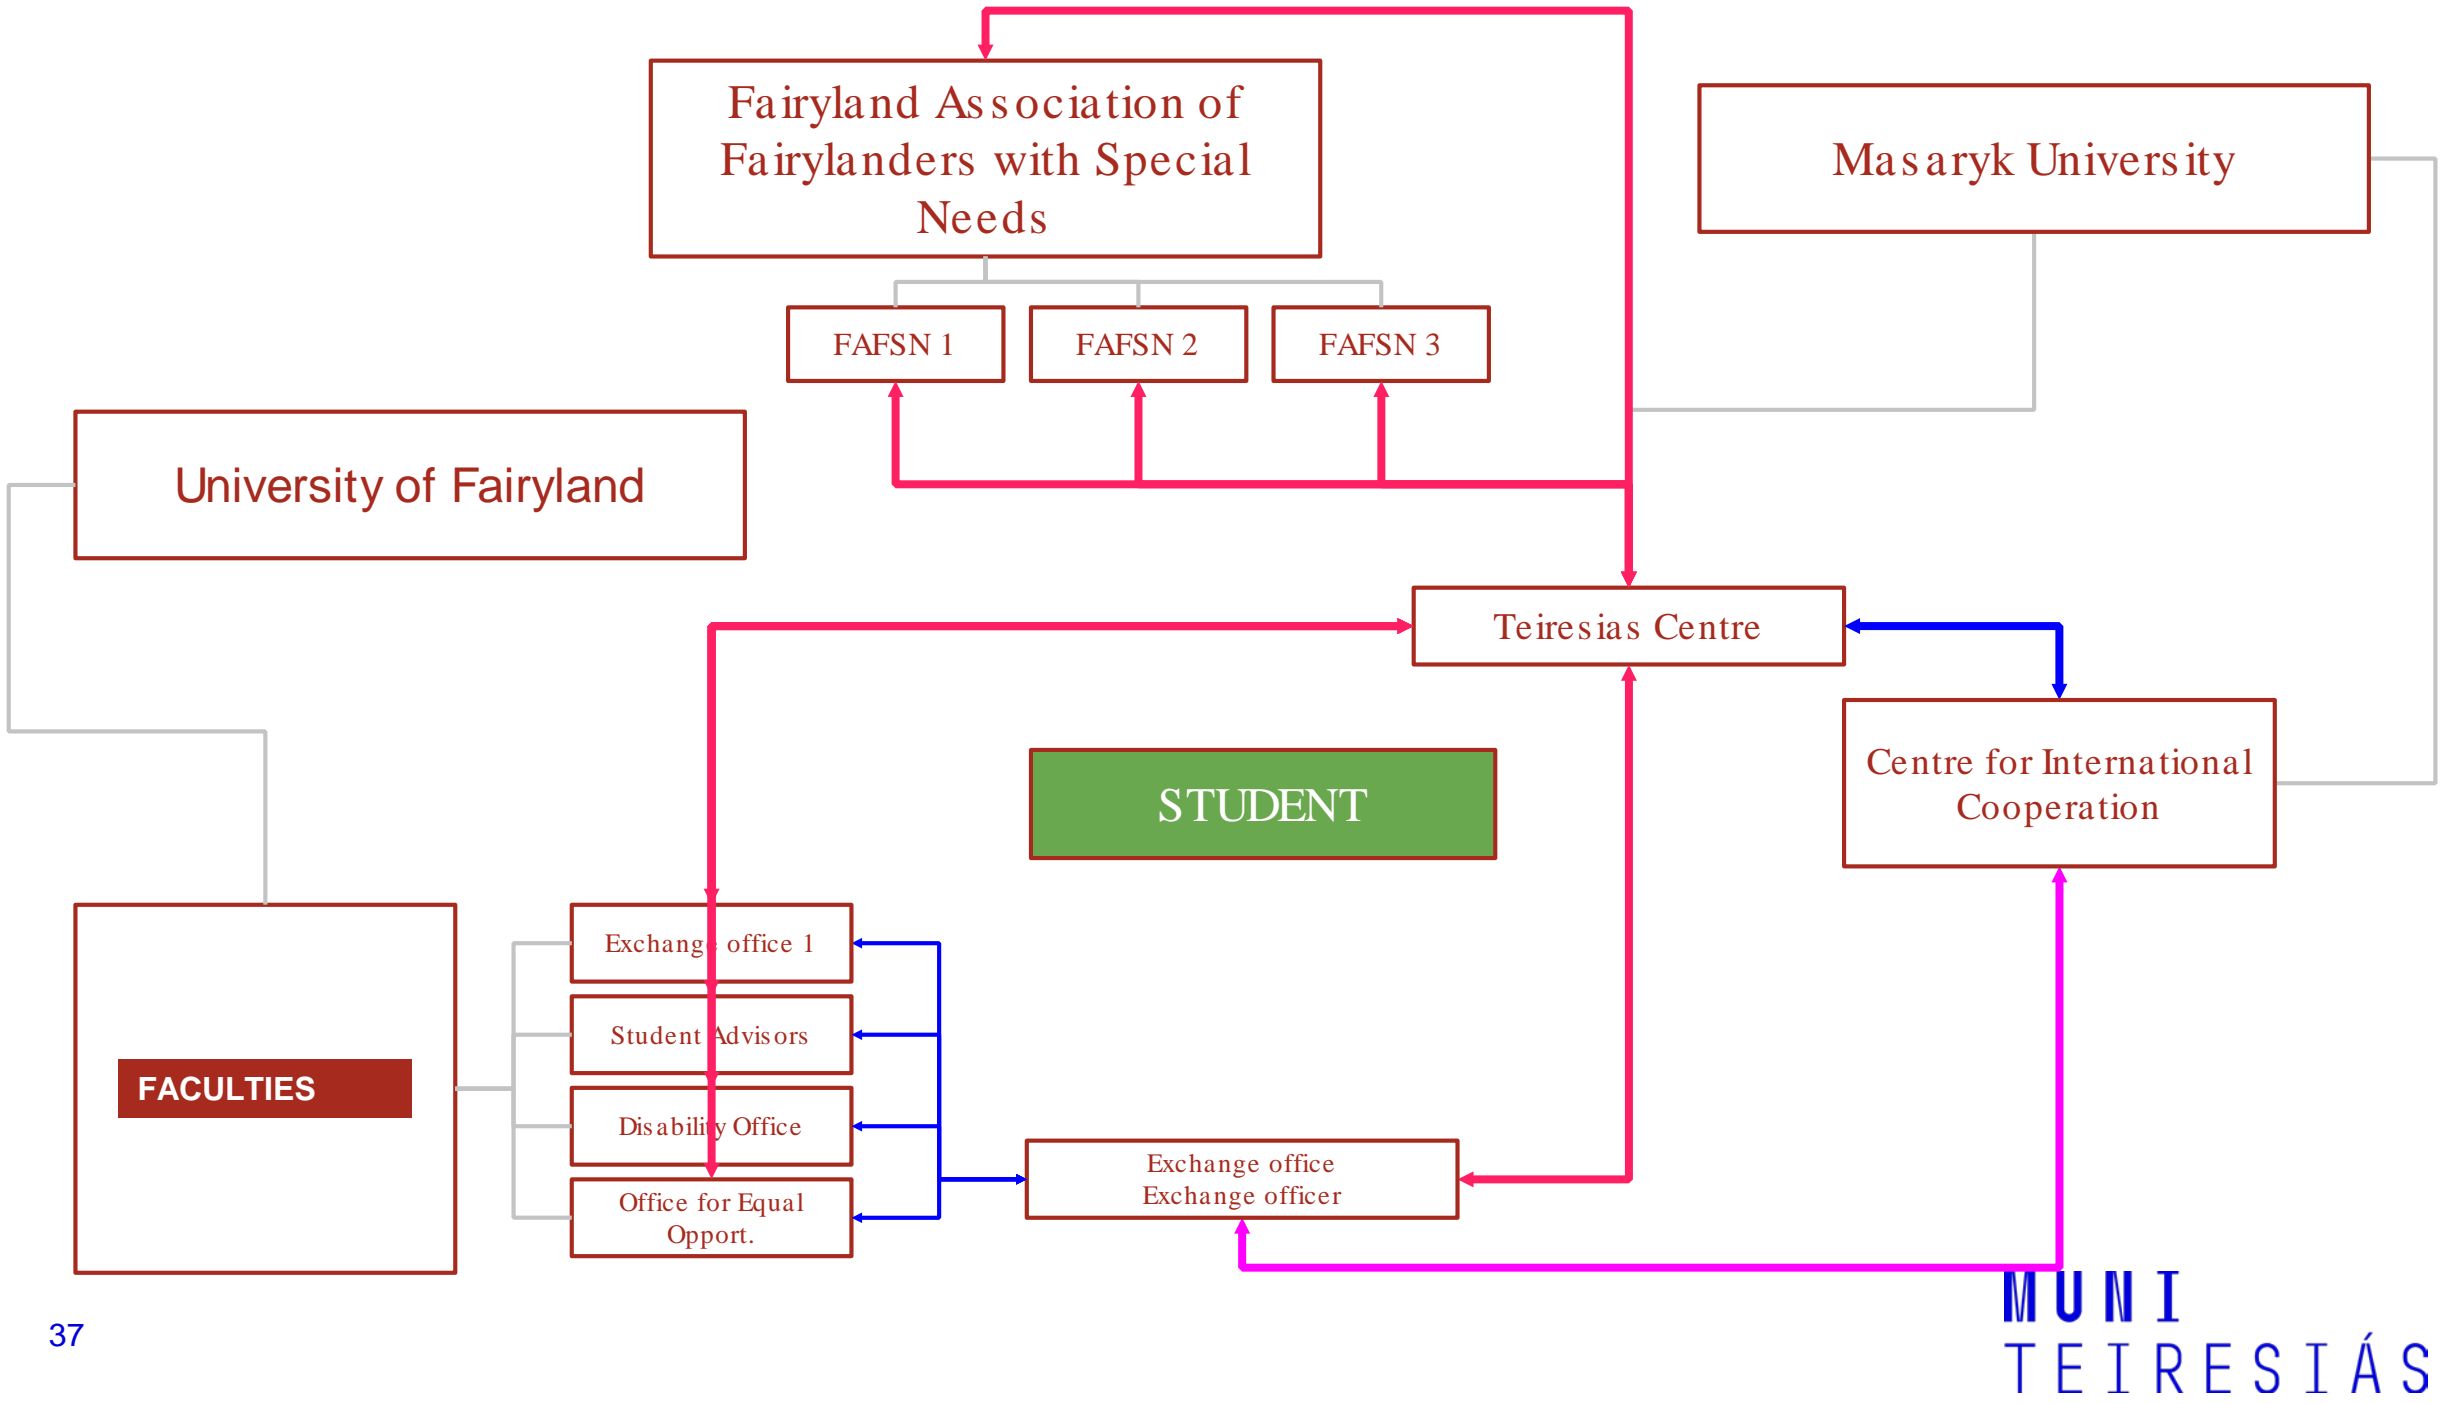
Fairyland Association of Fairylanders with Special Needs

Masaryk University

FAFSN 1

FAFSN 2

FAFSN 3

University of Fairyland

Teiresias Centre

STUDENT

Centre for International Cooperation

FACULTIES

Exchange office 1

Student Advisors

Disability Office

Office for Equal Opport.

Exchange office
Exchange officer

37

MUNI
TEIRESIÁS